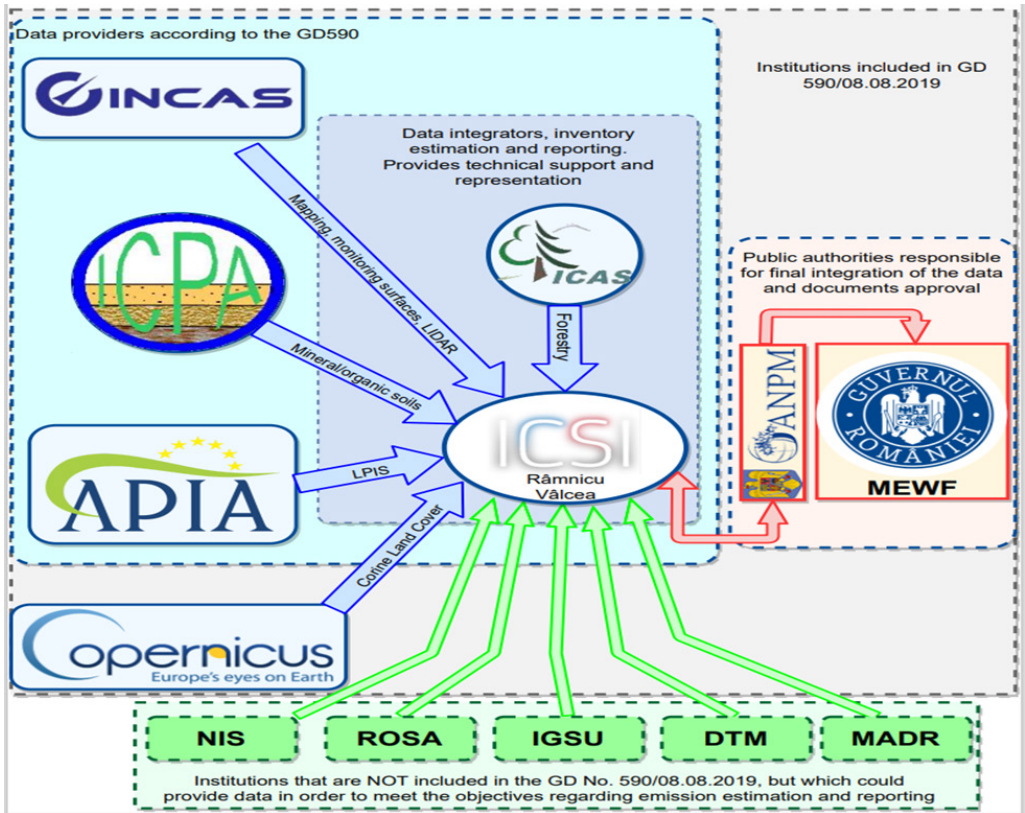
Data providers according to the GD590

Institutions included in GD 590/08.08.2019

INCAS

Data integrators, inventory estimation and reporting. Provides technical support and representation

ICPA

ICAS

Public authorities responsible for final integration of the data and documents approval

Mapping, monitoring surfaces, LIDAR

Forestry

Mineral/organic soils

ANPM

GUVERNUL ROMÂNIEI

APIA

ICSI
Râmnicu Vâlcea

LPIS

MEWF

Corine Land Cover

opernicus
Europe's eyes on Earth

NIS

ROSA

IGSU

DTM

MADR

Institutions that are NOT included in the GD No. 590/08.08.2019, but which could provide data in order to meet the objectives regarding emission estimation and reporting